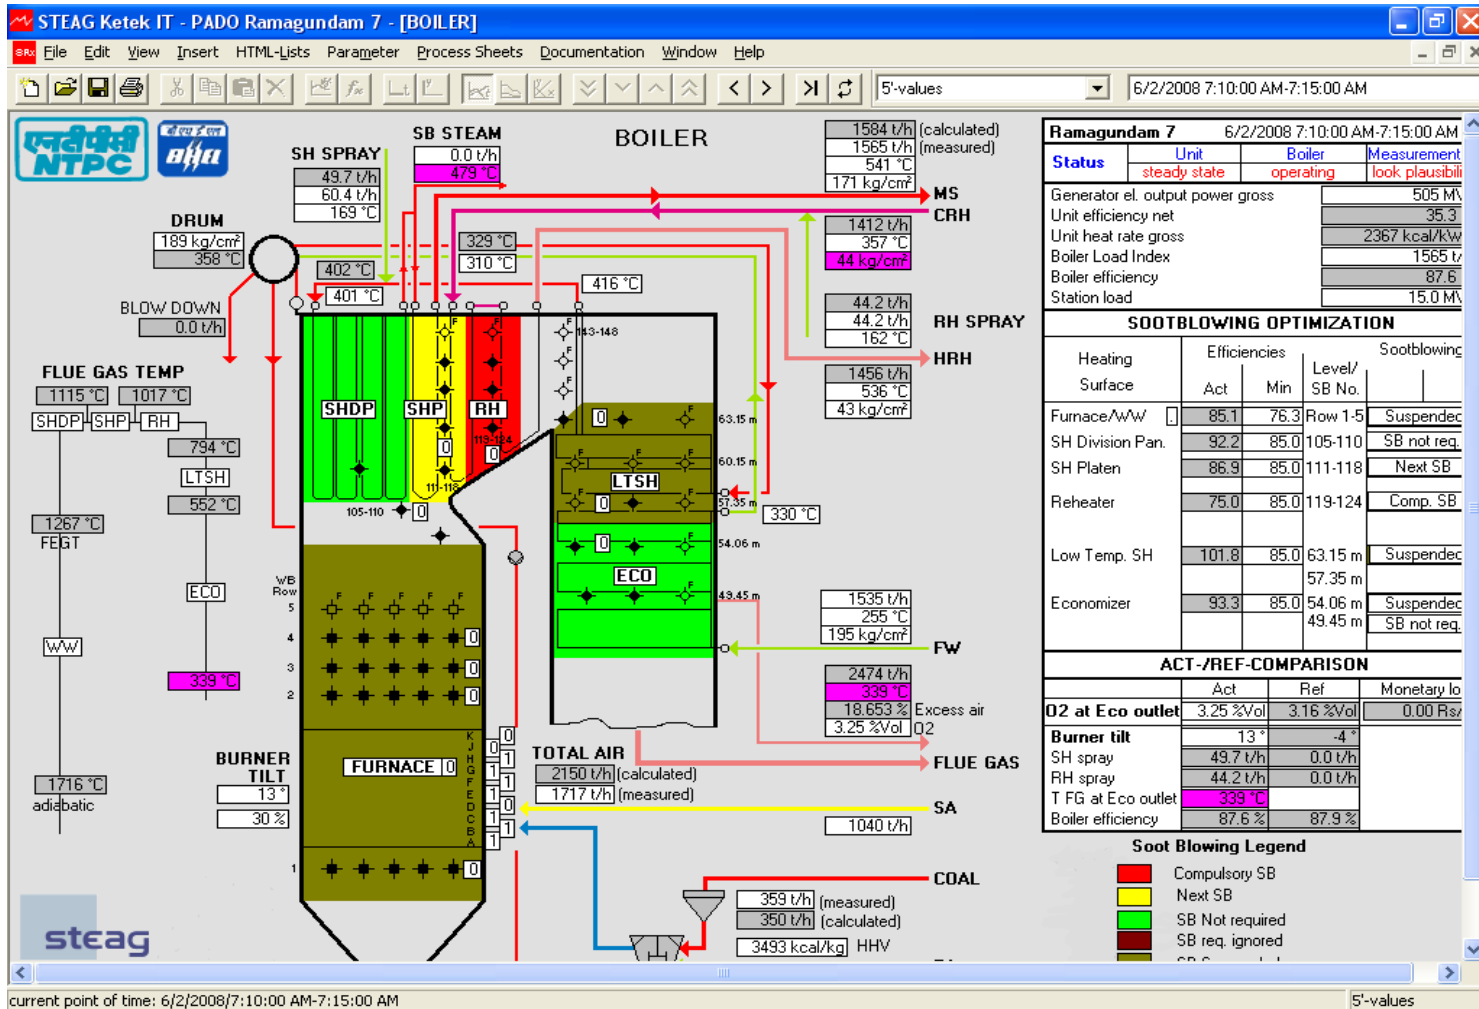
STEAG Ketek IT - PADO Ramagundam 7 - [BOILER]

File Edit View Insert HTML-Lists Parameter Process Sheets Documentation Window Help

5'-values

6/2/2008 7:10:00 AM-7:15:00 AM

NTPC

SH SPRAY
49.7 t/h
60.4 t/h
169 °C

SB STEAM
0.0 t/h
479 °C

BOILER

1584 t/h (calculated)
1565 t/h (measured)
541 °C
171 kg/cm²

MS
CRH

1412 t/h
357 °C
44 kg/cm²

DRUM
189 kg/cm²
358 °C

402 °C
401 °C
329 °C
310 °C
416 °C

BLOW DOWN
0.0 t/h

44.2 t/h
44.2 t/h
162 °C

RH SPRAY

HRH

1456 t/h
536 °C
43 kg/cm²

FLUE GAS TEMP
1115 °C
1017 °C
SHDP SHP RH
794 °C
LTSH
552 °C

1267 °C
FEGT

ECO

WW

339 °C

1716 °C
adiabatic

SHDP
SHP
RH
143-148
119-124
111-118
105-110
0
0
0
0

63.15 m
60.15 m
57.35 m
54.06 m
49.45 m

LTSH
ECO

330 °C

WB Row
5
4
3
2
1

1535 t/h
255 °C
195 kg/cm²

FW

2474 t/h
339 °C
18.653 % Excess air
3.25 %Vol O2

FURNACE
0

K J H G F E D C B A

TOTAL AIR
2150 t/h (calculated)
1717 t/h (measured)

FLUE GAS

SA

1040 t/h

BURNER TILT
13 °
30 %

COAL

359 t/h (measured)
350 t/h (calculated)
3493 kcal/kg HHV

steag

| Ramagundam 7 | 6/2/2008 7:10:00 AM-7:15:00 AM | | |
|---|---|---|---|
| Status | Unit | Boiler | Measurement |
| | steady state | operating | look plausibili |

| Generator el. output power gross | 505 MV |
|---|---|
| Unit efficiency net | 35.3 |
| Unit heat rate gross | 2367 kcal/kW |
| Boiler Load Index | 1565 t/ |
| Boiler efficiency | 87.6 |
| Station load | 15.0 MV |

SOOTBLOWING OPTIMIZATION

| Heating Surface | Efficiencies Act | Min | Level/ SB No. | Sootblowing |
|---|---|---|---|---|
| Furnace/WW | 85.1 | 76.3 | Row 1-5 | Suspended |
| SH Division Pan. | 92.2 | 85.0 | 105-110 | SB not req. |
| SH Platen | 86.9 | 85.0 | 111-118 | Next SB |
| Reheater | 75.0 | 85.0 | 119-124 | Comp. SB |
| Low Temp. SH | 101.8 | 85.0 | 63.15 m 57.35 m | Suspended |
| Economizer | 93.3 | 85.0 | 54.06 m 49.45 m | Suspended SB not req. |

ACT-/REF-COMPARISON

| | Act | Ref | Monetary lo |
|---|---|---|---|
| O2 at Eco outlet | 3.25 %Vol | 3.16 %Vol | 0.00 Rs/ |
| Burner tilt | 13 ° | -4 ° | |
| SH spray | 49.7 t/h | 0.0 t/h | |
| RH spray | 44.2 t/h | 0.0 t/h | |
| T FG at Eco outlet | 339 °C | | |
| Boiler efficiency | 87.6 % | 87.9 % | |

Soot Blowing Legend
Compulsory SB
Next SB
SB Not required
SB req. ignored

current point of time: 6/2/2008/7:10:00 AM-7:15:00 AM
5'-values